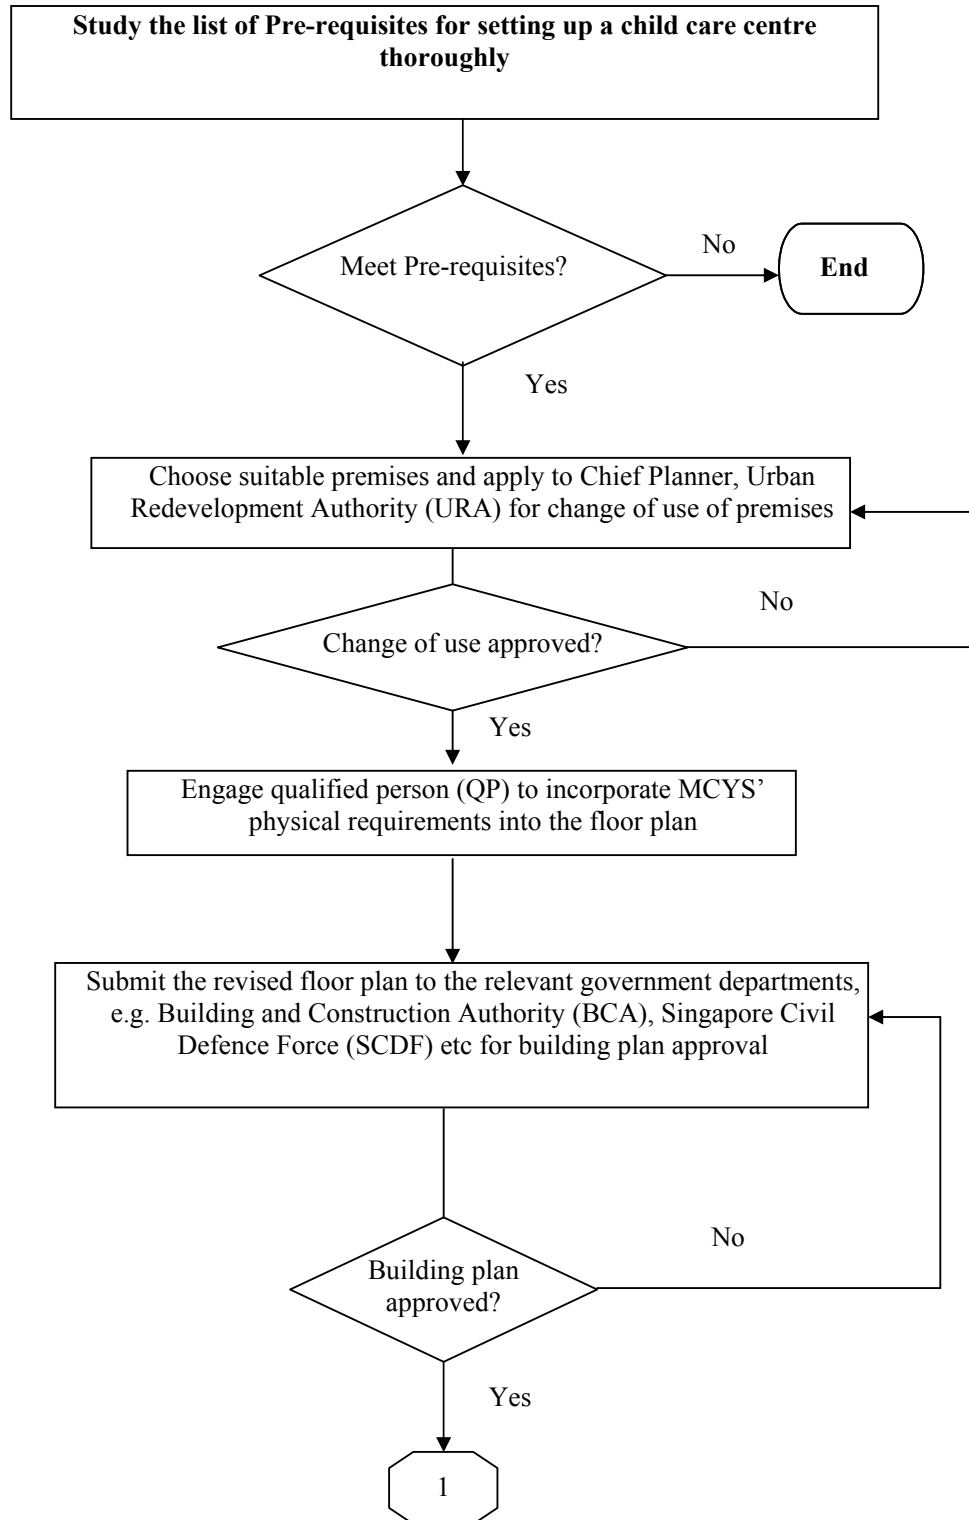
**Study the list of Pre-requisites for setting up a child care centre thoroughly**

Meet Pre-requisites?

No

**End**

Yes

Choose suitable premises and apply to Chief Planner, Urban Redevelopment Authority (URA) for change of use of premises

No

Change of use approved?

Yes

Engage qualified person (QP) to incorporate MCYS' physical requirements into the floor plan

Submit the revised floor plan to the relevant government departments, e.g. Building and Construction Authority (BCA), Singapore Civil Defence Force (SCDF) etc for building plan approval

No

Building plan approved?

Yes

1